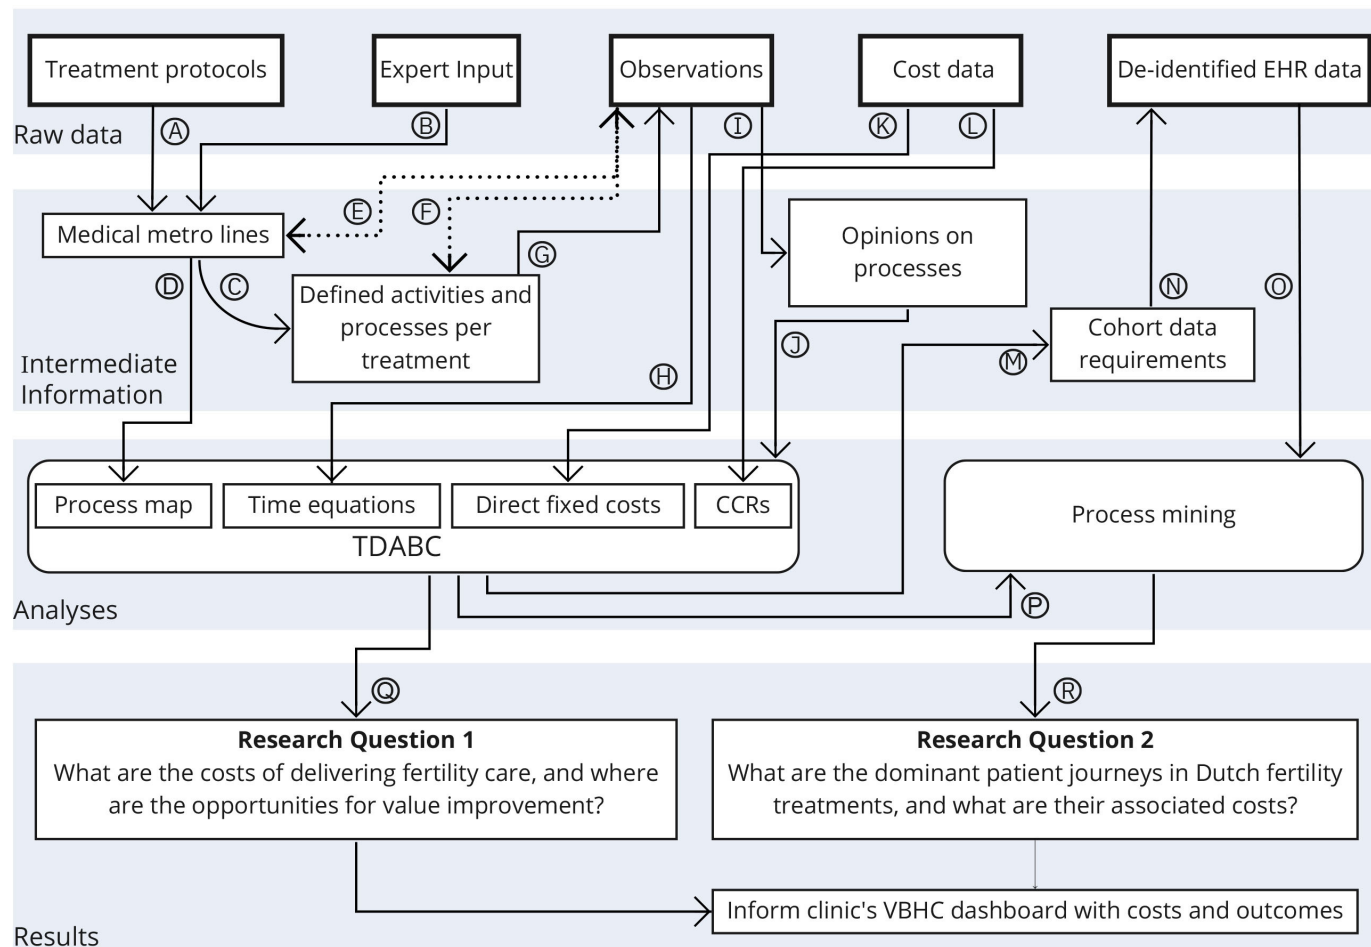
Treatment protocols

Expert Input

Observations

Cost data

De-identified EHR data

Raw data

Ⓐ

Ⓑ

Ⓘ

Ⓚ

Ⓛ

Medical metro lines

Ⓔ

Ⓕ

Opinions on processes

Ⓖ

Ⓓ

Ⓒ

Defined activities and processes per treatment

Ⓝ

Ⓞ

Cohort data requirements

Ⓙ

Intermediate Information

Ⓗ

Ⓜ

Process map

Time equations

Direct fixed costs

CCRs

TDABC

Process mining

Analyses

Ⓟ

Ⓠ

Ⓡ

**Research Question 1**
What are the costs of delivering fertility care, and where are the opportunities for value improvement?

**Research Question 2**
What are the dominant patient journeys in Dutch fertility treatments, and what are their associated costs?

Inform clinic's VBHC dashboard with costs and outcomes

Results